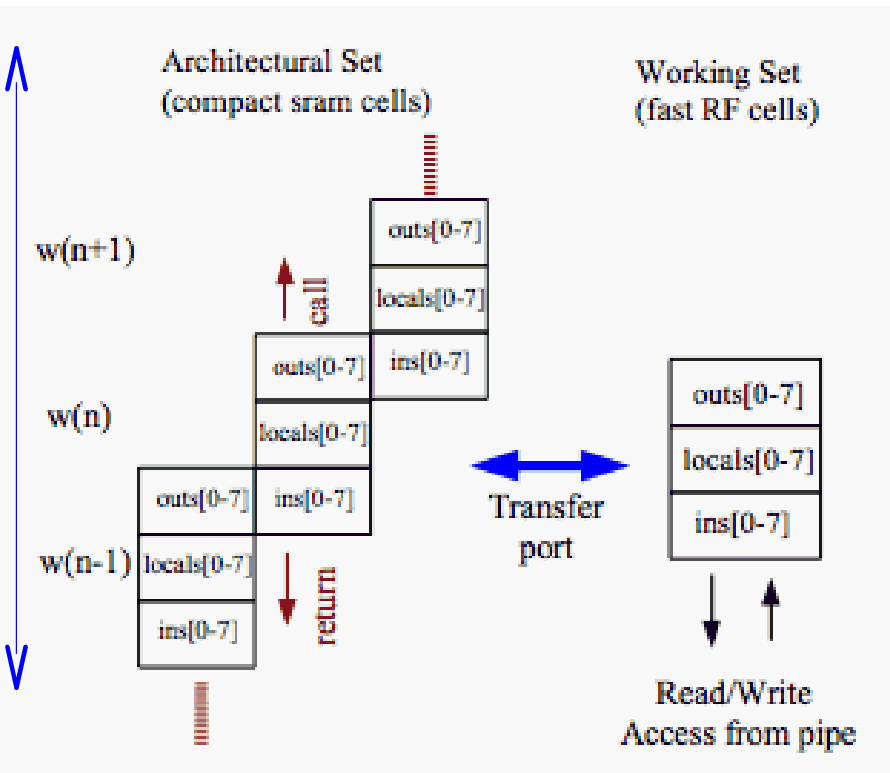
Architectural Set
(compact sram cells)

Working Set
(fast RF cells)

w(n+1)

outs[0-7]
locals[0-7]
ins[0-7]

call

w(n)

outs[0-7]
locals[0-7]
ins[0-7]

w(n-1)

outs[0-7]
locals[0-7]
ins[0-7]

return

Transfer
port

outs[0-7]
locals[0-7]
ins[0-7]

Read/Write
Access from pipe